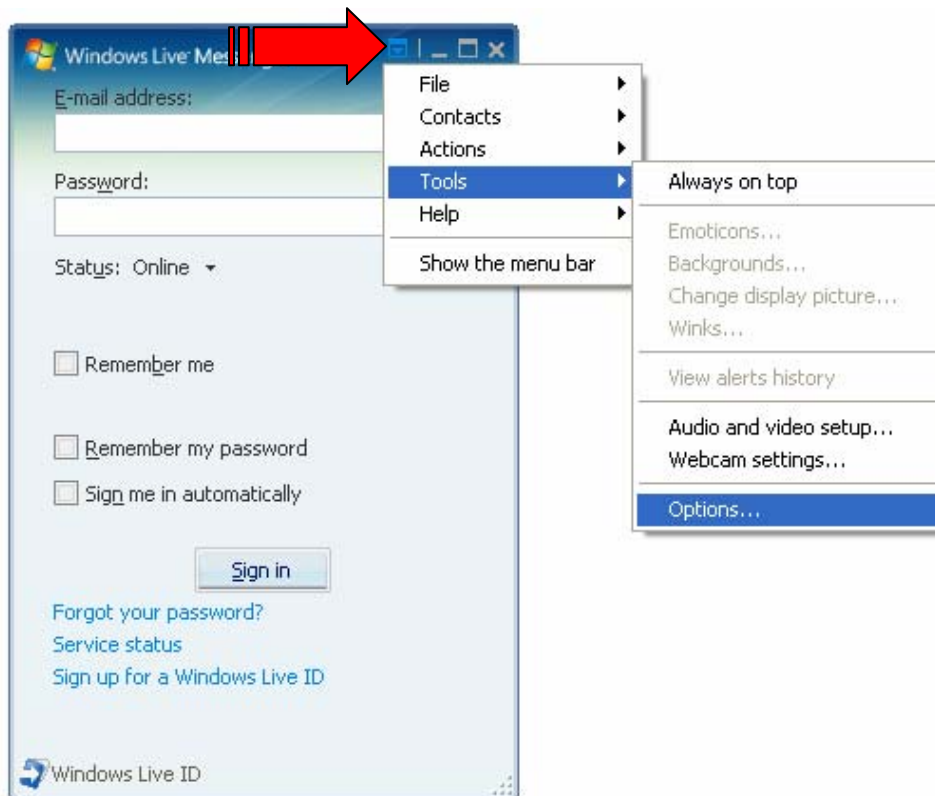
Windows Live Mes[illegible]

E-mail address:

Password:

Status: Online

Remember me

Remember my password

Sign me in automatically

Sign in

Forgot your password?

Service status

Sign up for a Windows Live ID

Windows Live ID

File

Contacts

Actions

Tools

Help

Show the menu bar

Always on top

Emoticons...

Backgrounds...

Change display picture...

Winks...

View alerts history

Audio and video setup...

Webcam settings...

Options...